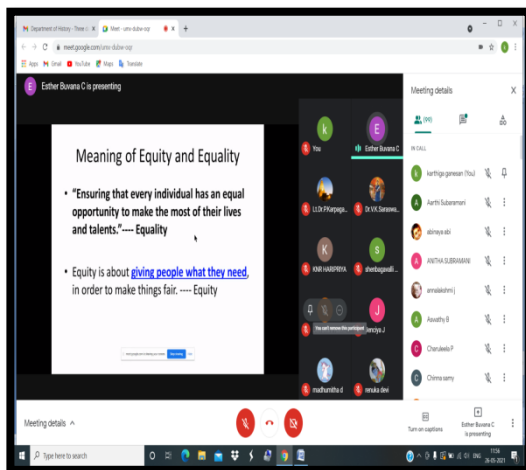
Department of History - Three | Meet - umo-dubw-ooy

meet.google.com/umo-dubw-ooy

Apps Gmail YouTube Maps Translate

Esther Buvana C is presenting

Meaning of Equity and Equality

• "Ensuring that every individual has an equal opportunity to make the most of their lives and talents."---- Equality

• Equity is about giving people what they need, in order to make things fair. ---- Equity

k You
E Esther Buvana C
Lt.Dr.P.Karpaga...
Dr.V.K.Sarava...
K KNR HARIPRIYA
S shenbagavalli...
You can't remove this participant
J Jenciya J
madhumitha d
renuka devi

Meeting details

(36)

IN CALL

k karthiga ganesan (You)
Aarthi Subaramani
abinaya abi
A ANITHA SUBRAMANI
annalakshmi j
A Aswathy B
C Charulekha P
C Chinna samy

Meeting details

Turn on captions

Esther Buvana C is presenting

Type here to search

11:54
26-05-2021